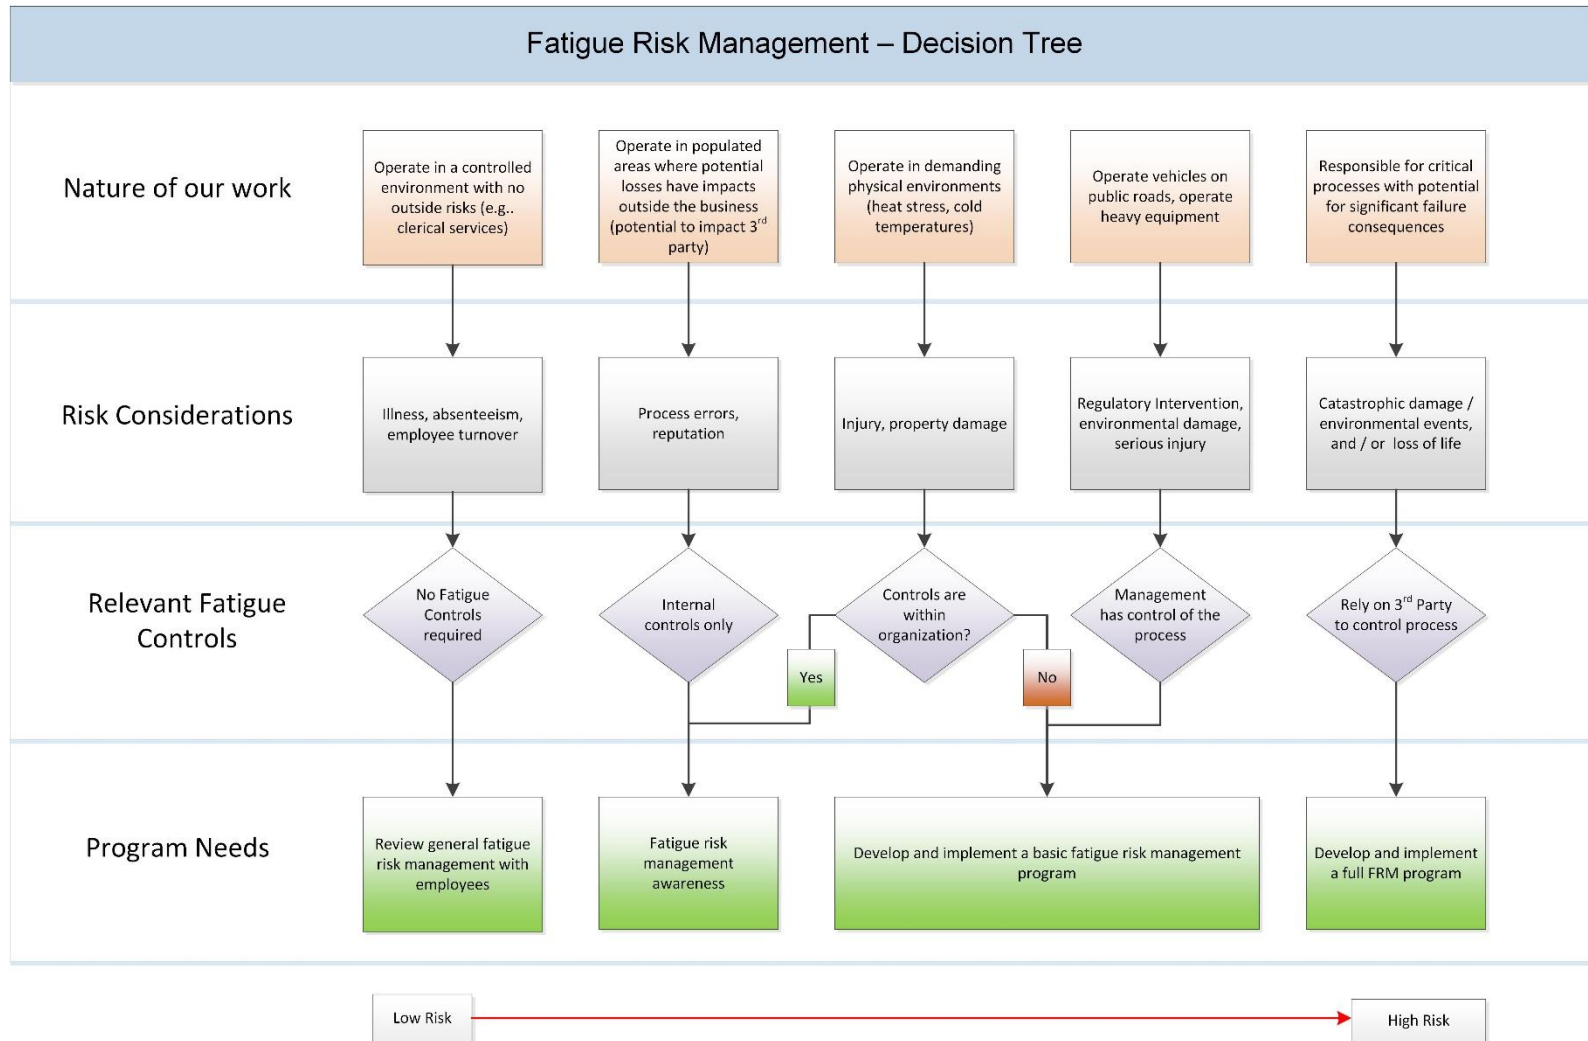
Fatigue Risk Management – Decision Tree

Nature of our work

Operate in a controlled environment with no outside risks (e.g.. clerical services)

Operate in populated areas where potential losses have impacts outside the business (potential to impact 3$^{rd}$ party)

Operate in demanding physical environments (heat stress, cold temperatures)

Operate vehicles on public roads, operate heavy equipment

Responsible for critical processes with potential for significant failure consequences

Risk Considerations

Illness, absenteeism, employee turnover

Process errors, reputation

Injury, property damage

Regulatory Intervention, environmental damage, serious injury

Catastrophic damage / environmental events, and / or loss of life

Relevant Fatigue Controls

No Fatigue Controls required

Internal controls only

Controls are within organization?

Yes

No

Management has control of the process

Rely on 3$^{rd}$ Party to control process

Program Needs

Review general fatigue risk management with employees

Fatigue risk management awareness

Develop and implement a basic fatigue risk management program

Develop and implement a full FRM program

Low Risk

High Risk